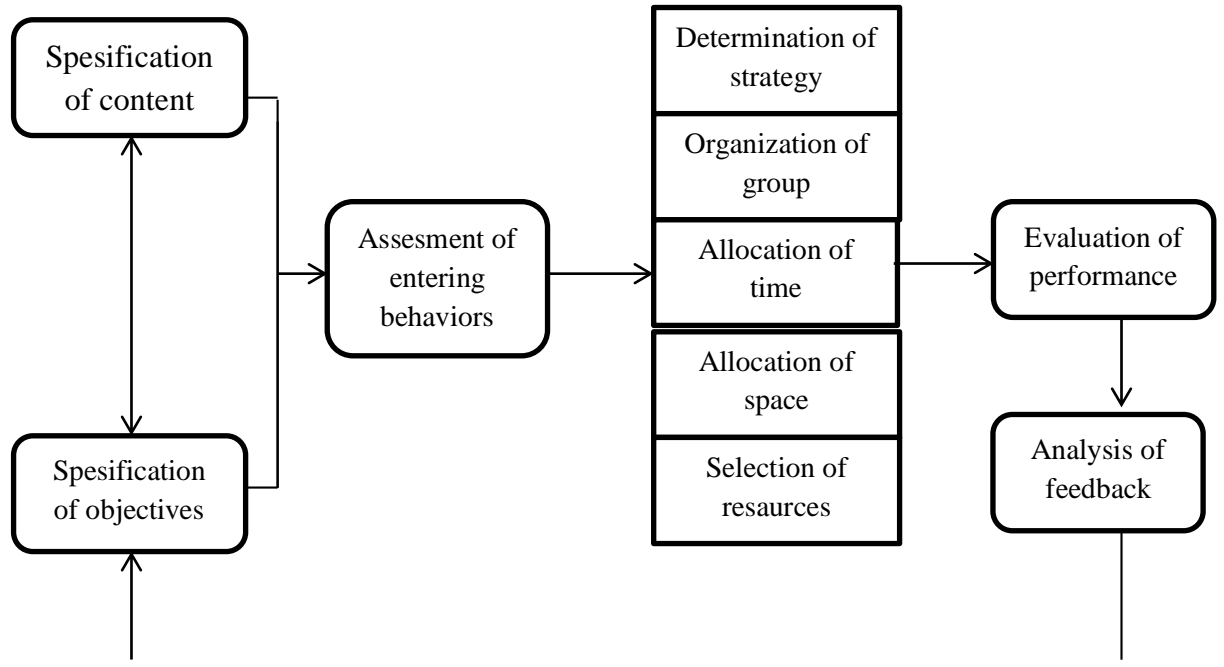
Spesification of content

Spesification of objectives

Assesment of entering behaviors

Determination of strategy

Organization of group

Allocation of time

Allocation of space

Selection of resaurces

Evaluation of performance

Analysis of feedback